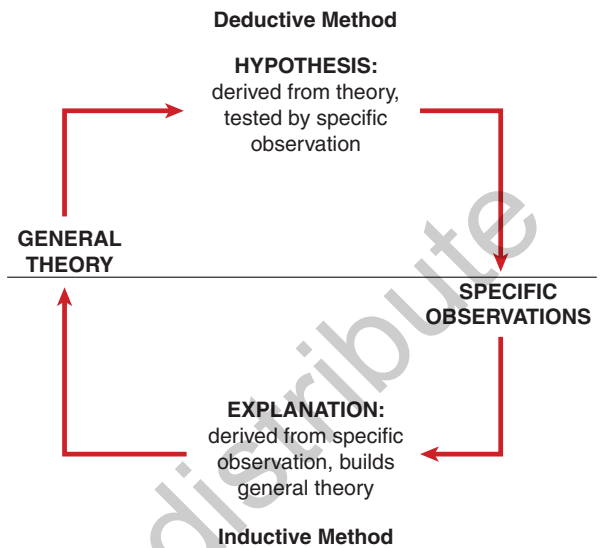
Deductive Method

HYPOTHESIS:
derived from theory,
tested by specific
observation

GENERAL
THEORY

SPECIFIC
OBSERVATIONS

EXPLANATION:
derived from specific
observation, builds
general theory

Inductive Method

distribute